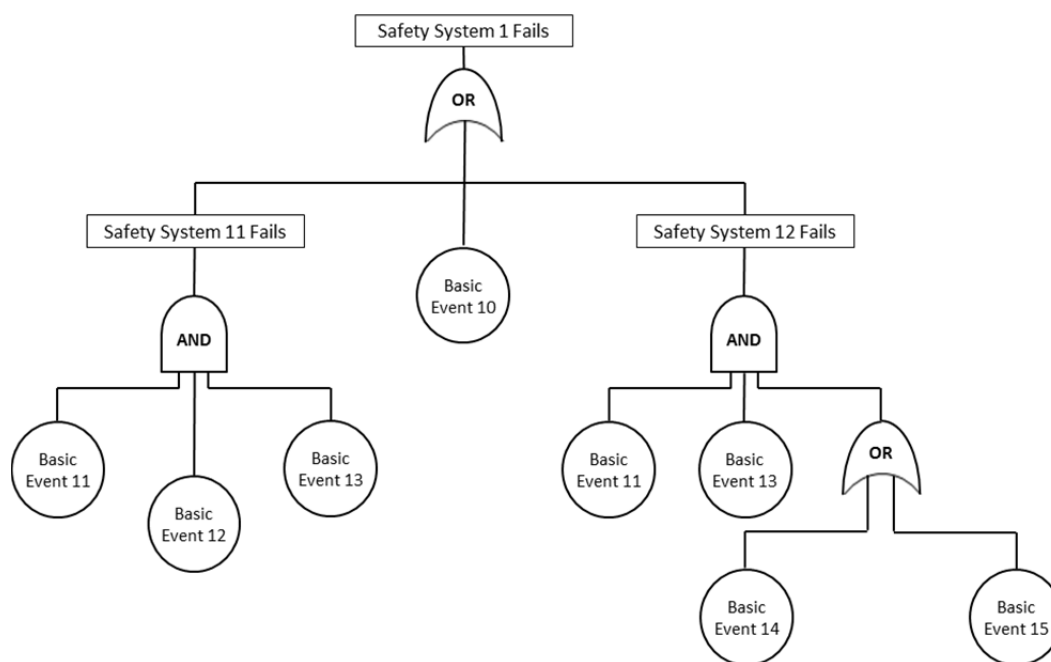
Safety System 1 Fails

OR

Safety System 11 Fails

Basic Event 10

Safety System 12 Fails

AND

AND

Basic Event 11

Basic Event 12

Basic Event 13

Basic Event 11

Basic Event 13

OR

Basic Event 14

Basic Event 15